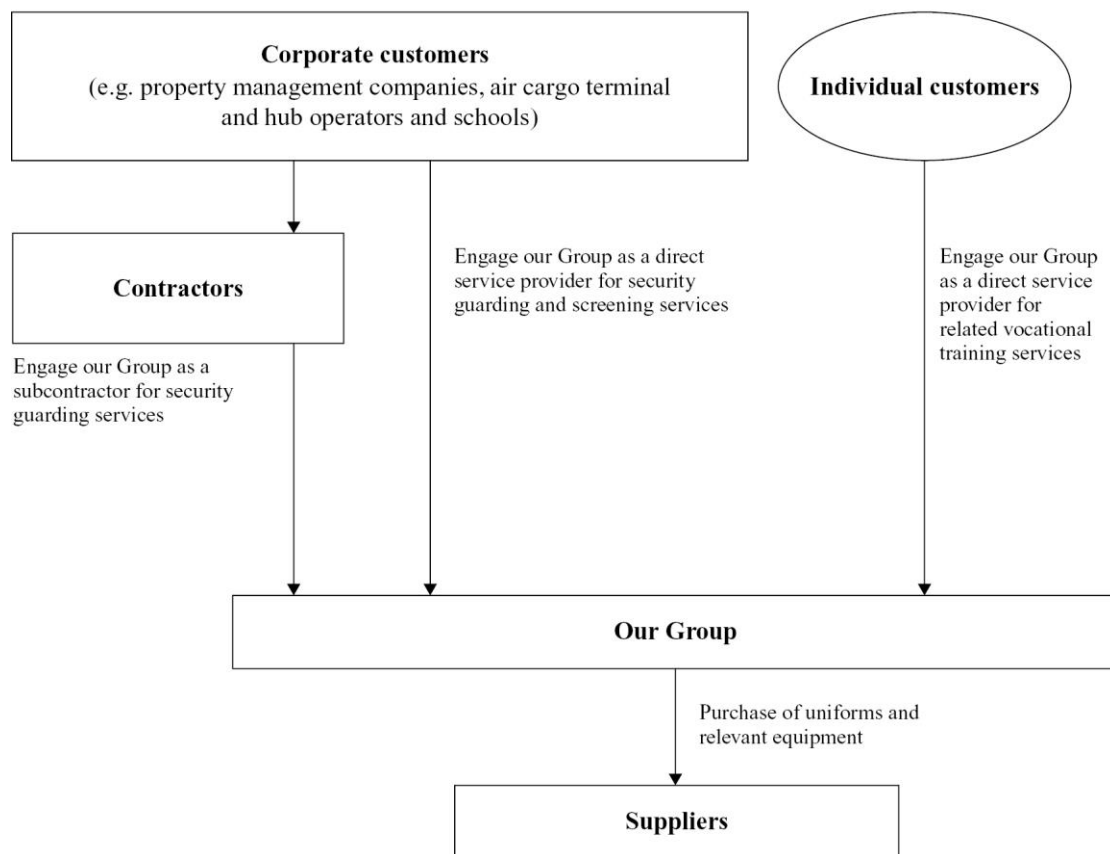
Corporate customers
(e.g. property management companies, air cargo terminal and hub operators and schools)

Individual customers

Contractors

Engage our Group as a direct service provider for security guarding and screening services

Engage our Group as a direct service provider for related vocational training services

Engage our Group as a subcontractor for security guarding services

Our Group

Purchase of uniforms and relevant equipment

Suppliers